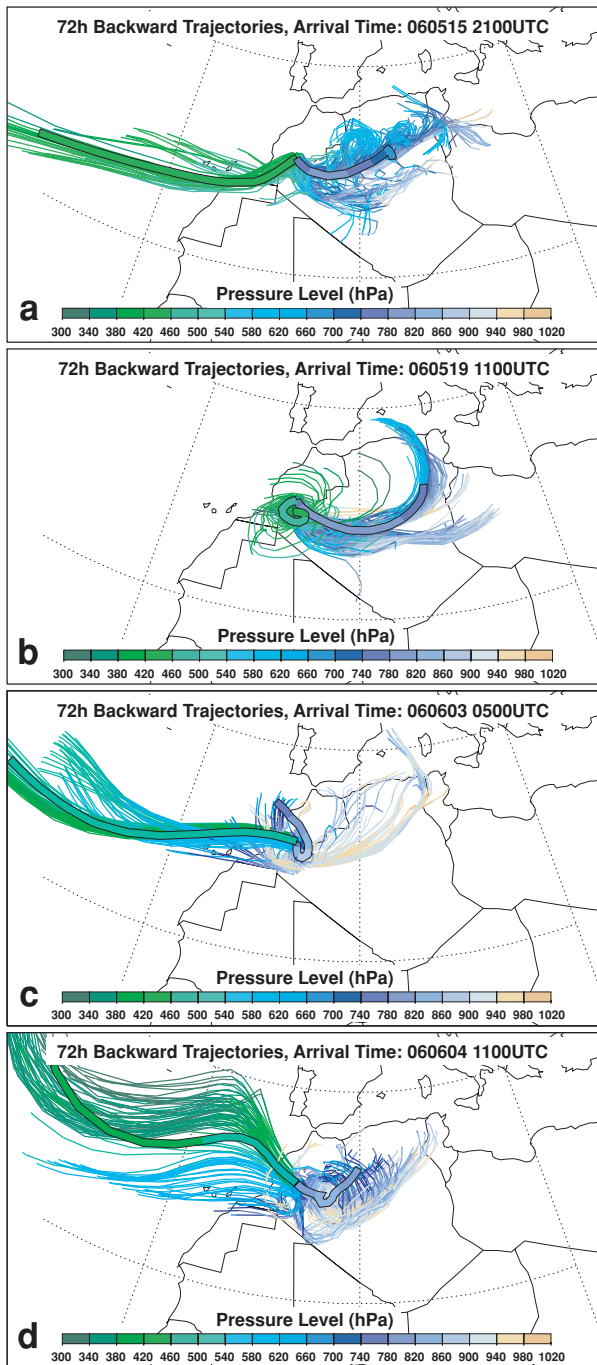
72h Backward Trajectories, Arrival Time: 060515 2100UTC

a

Pressure Level (hPa)

300 340 380 420 460 500 540 580 620 660 700 740 780 820 860 900 940 980 1020

72h Backward Trajectories, Arrival Time: 060519 1100UTC

b

Pressure Level (hPa)

300 340 380 420 460 500 540 580 620 660 700 740 780 820 860 900 940 980 1020

72h Backward Trajectories, Arrival Time: 060603 0500UTC

c

Pressure Level (hPa)

300 340 380 420 460 500 540 580 620 660 700 740 780 820 860 900 940 980 1020

72h Backward Trajectories, Arrival Time: 060604 1100UTC

d

Pressure Level (hPa)

300 340 380 420 460 500 540 580 620 660 700 740 780 820 860 900 940 980 1020